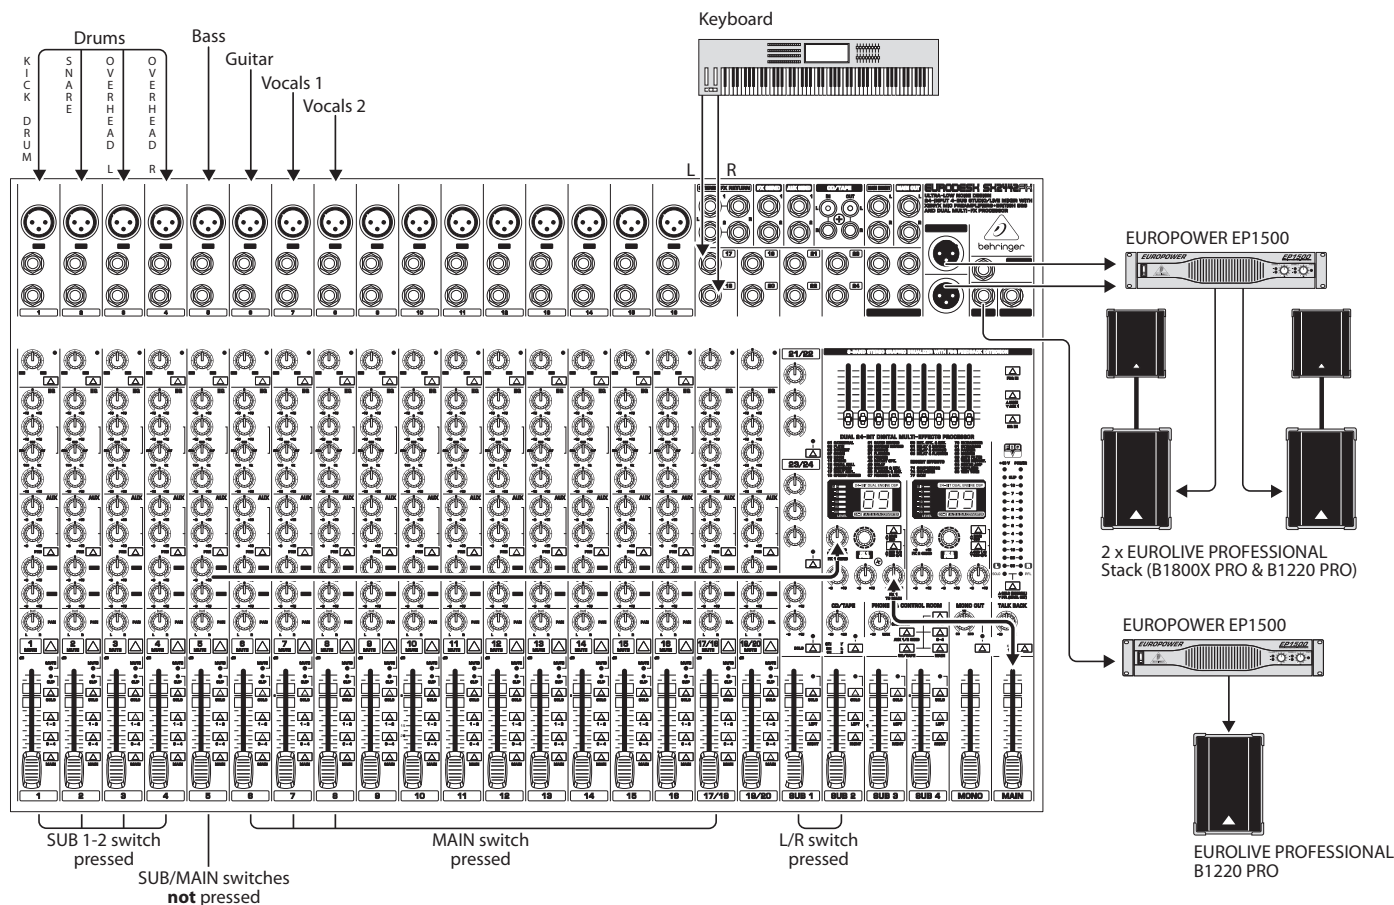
Drums

KICK DRUM

SNARE

OVERHEAD L

OVERHEAD R

Bass

Guitar

Vocals 1

Vocals 2

Keyboard

L R

EURODESK SX2442FX

behringer

EUROPOWER EP1500

EUROPOWER EP1500

2 x EUROLIVE PROFESSIONAL Stack (B1800X PRO & B1220 PRO)

EUROPOWER EP1500

EUROPOWER EP1500

EUROLIVE PROFESSIONAL B1220 PRO

1 2 3 4 5 6 7 8 9 10 11 12 13 14 15 16 17/18 19/20 SUB 1 SUB 2 SUB 3 SUB 4 MONO MAIN

SUB 1-2 switch pressed

SUB/MAIN switches **not** pressed

MAIN switch pressed

L/R switch pressed